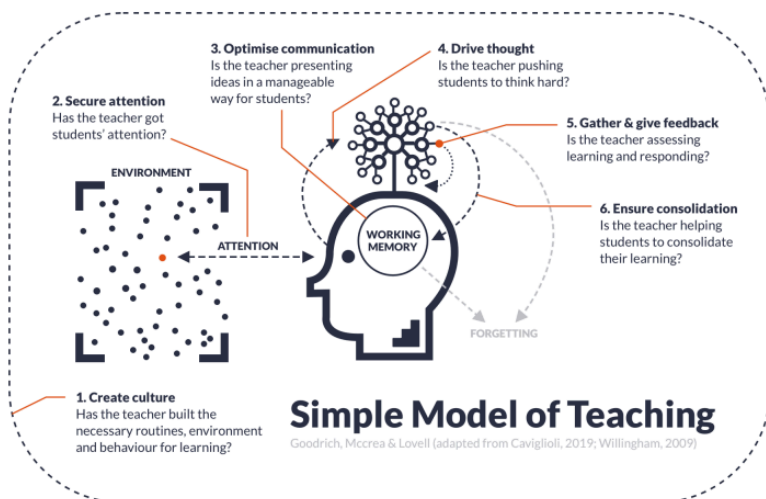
3. Optimise communication
Is the teacher presenting ideas in a manageable way for students?

4. Drive thought
Is the teacher pushing students to think hard?

2. Secure attention
Has the teacher got students' attention?

5. Gather & give feedback
Is the teacher assessing learning and responding?

ENVIRONMENT

6. Ensure consolidation
Is the teacher helping students to consolidate their learning?

WORKING MEMORY

ATTENTION

FORGETTING

1. Create culture
Has the teacher built the necessary routines, environment and behaviour for learning?

Simple Model of Teaching
Goodrich, Mccrea & Lovell (adapted from Caviglioli, 2019; Willingham, 2009)